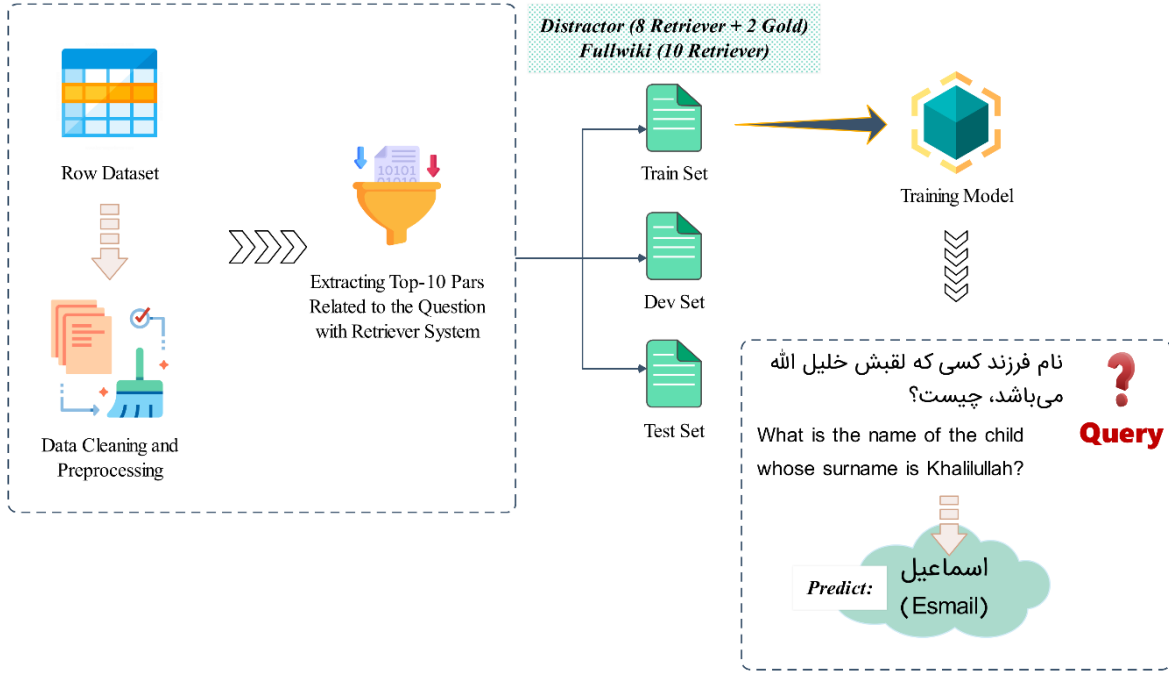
Distractor (8 Retriever + 2 Gold)
Fullwiki (10 Retriever)

Row Dataset

Data Cleaning and Preprocessing

10101
01010

Extracting Top-10 Pars Related to the Question with Retriever System

Train Set

Dev Set

Test Set

Training Model

نام فرزند کسی که لقبش خلیل الله می‌باشد، چیست؟

What is the name of the child whose surname is Khalilullah?

Query

Predict: اسماعیل (Esmail)